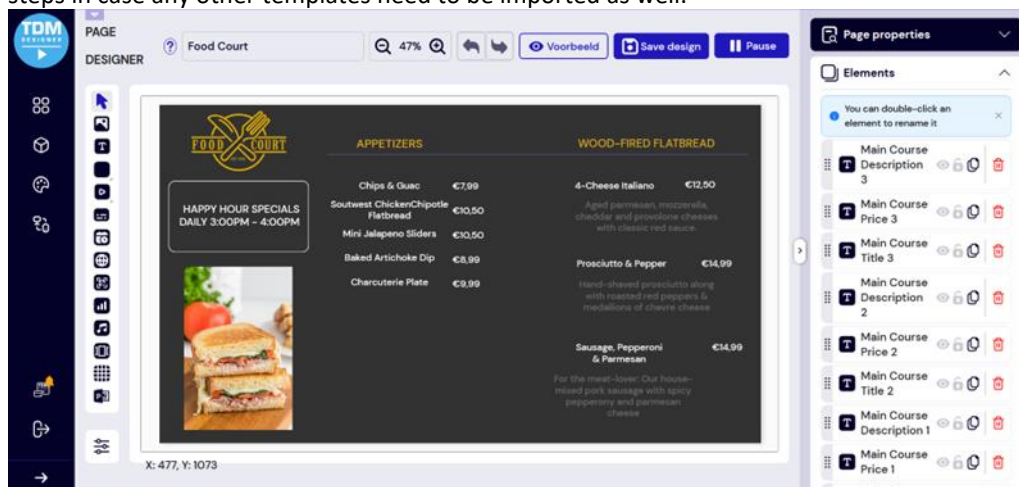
steps in case any other templates need to be imported as well.

TDM DESIGNER

PAGE DESIGNER

Food Court

47%

Voorbeeld

Save design

Pause

Page properties

Elements

You can double-click an element to rename it

Main Course Description 3

Main Course Price 3

Main Course Title 3

Main Course Description 2

Main Course Price 2

Main Course Title 2

Main Course Description 1

Main Course Price 1

FOOD COURT

HAPPY HOUR SPECIALS DAILY 3:00PM - 4:00PM

APPETIZERS

Chips & Guac €7,99

Soutwest ChickenChipotle Flatbread €10,50

Mini Jalapeno Sliders €10,50

Baked Artichoke Dip €8,99

Charcuterie Plate €9,99

WOOD-FIRED FLATBREAD

4-Cheese Italiano €12,50

Aged parmesan, mozzarella, cheddar and provolone cheeses with classic red sauce.

Prosciutto & Pepper €14,99

Hand-shaved prosciutto along with roasted red peppers & medallions of chevre cheese

Sausage, Pepperoni & Parmesan €14,99

For the meat-lover! Our house-mixed pork sausage with spicy pepperoni and parmesan cheese

X: 477, Y: 1073